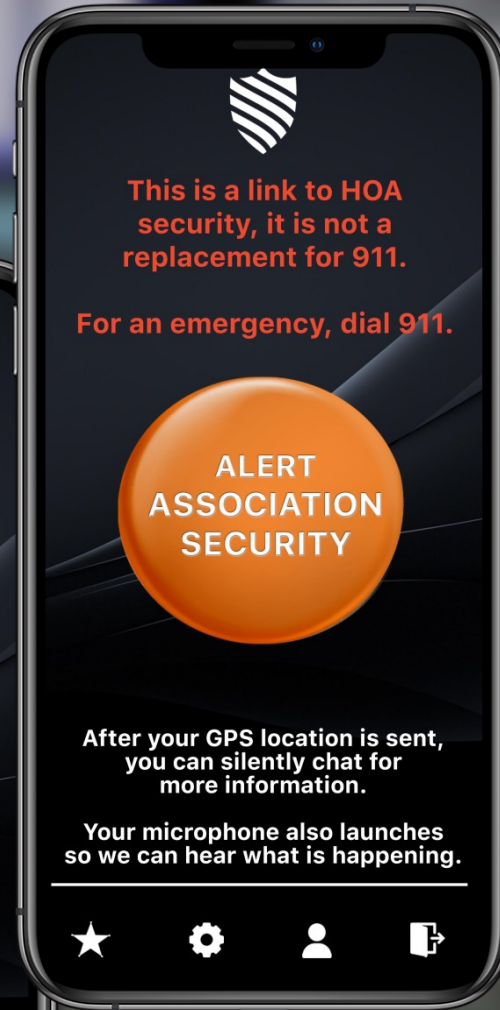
This is a link to HOA security, it is not a replacement for 911.

For an emergency, dial 911.

ALERT ASSOCIATION SECURITY

After your GPS location is sent, you can silently chat for more information.

Your microphone also launches so we can hear what is happening.